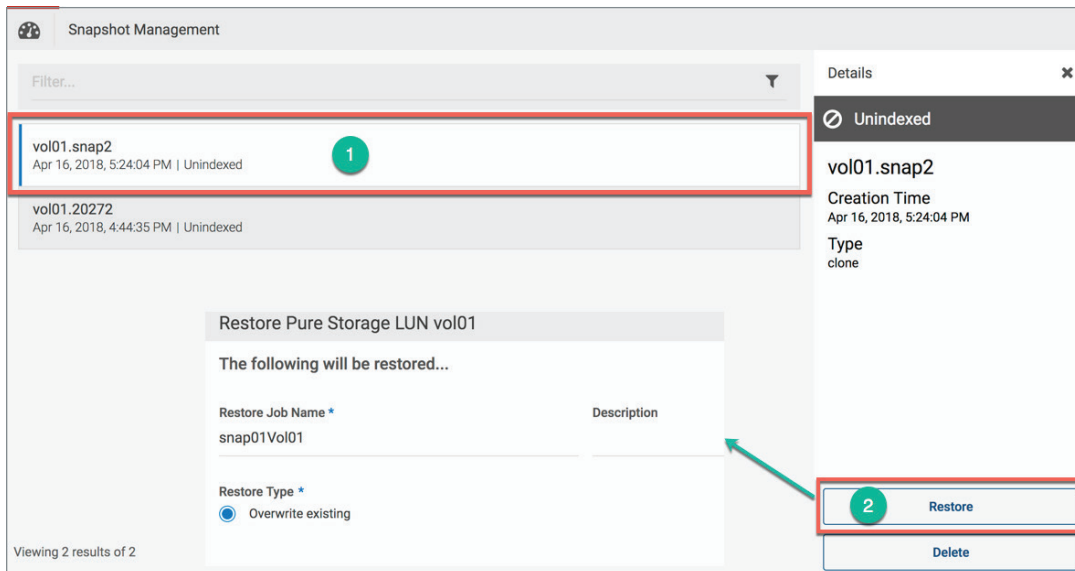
Snapshot Management

Filter...

vol01.snap2
Apr 16, 2018, 5:24:04 PM | Unindexed

1

vol01.20272
Apr 16, 2018, 4:44:35 PM | Unindexed

Restore Pure Storage LUN vol01

The following will be restored...

Restore Job Name *
snap01Vol01

Description

Restore Type *
Overwrite existing

Viewing 2 results of 2

Details

Unindexed

vol01.snap2

Creation Time
Apr 16, 2018, 5:24:04 PM

Type
clone

2

Restore

Delete